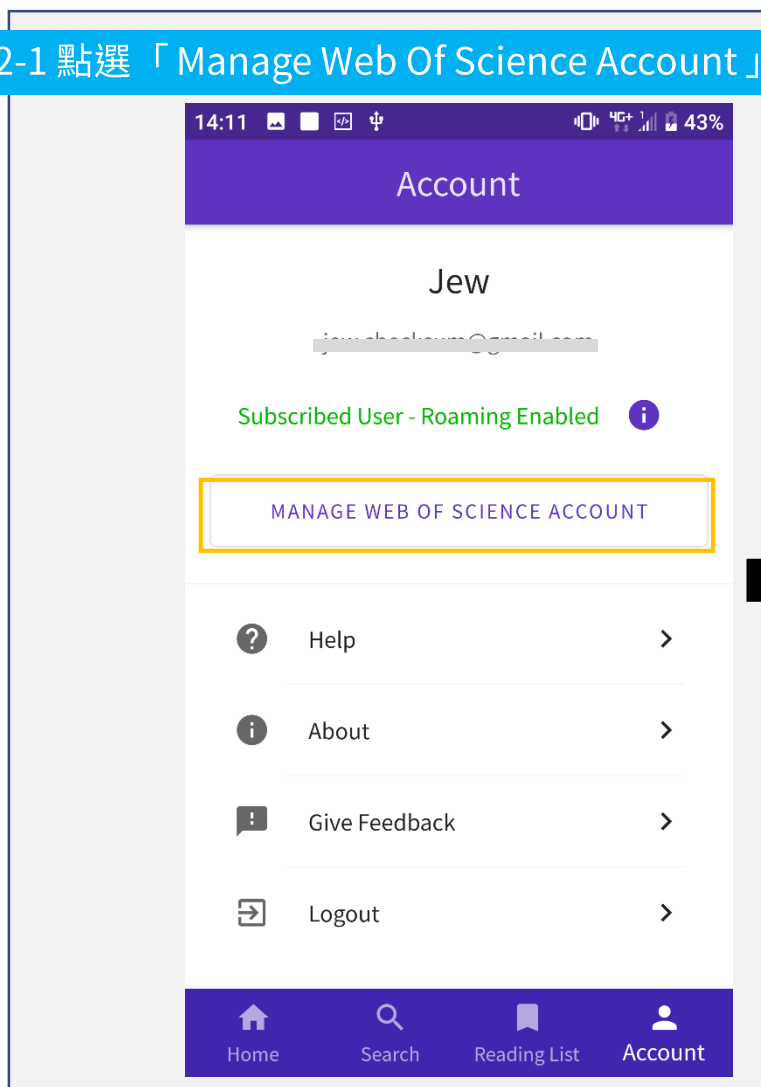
2-1 點選「Manage Web Of Science Account」

14:11 43%

Account

Jew

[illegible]

Subscribed User - Roaming Enabled

MANAGE WEB OF SCIENCE ACCOUNT

Help

About

Give Feedback

Logout

Home Search Reading List Account